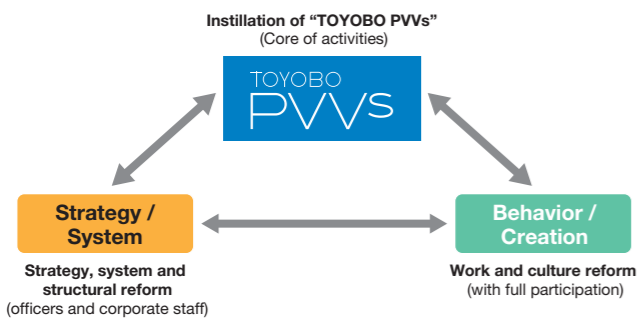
Instillation of "TOYOBO PVVs"
(Core of activities)

TOYOBO
PVVS

Strategy /
System

Strategy, system and structural reform
(officers and corporate staff)

Behavior /
Creation

Work and culture reform
(with full participation)